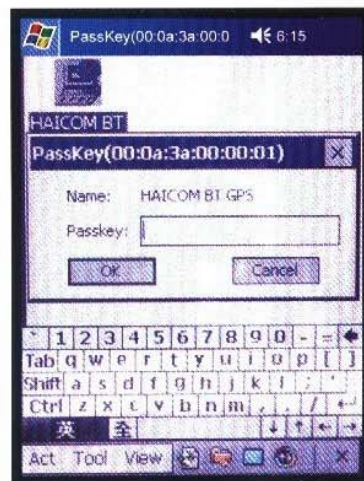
PassKey(00:0a:3a:00:0 6:15

HAICOM BT

PassKey(00:0a:3a:00:00:01)

Name: HAICOM BT GPS

Passkey:

OK

Cancel

` 1 2 3 4 5 6 7 8 9 0 - =
Tab q w e r t y u i o p [ ]
Shift a s d f g h j k l ; '
Ctrl z x c v b n m , . /
英 全

Act Tool View